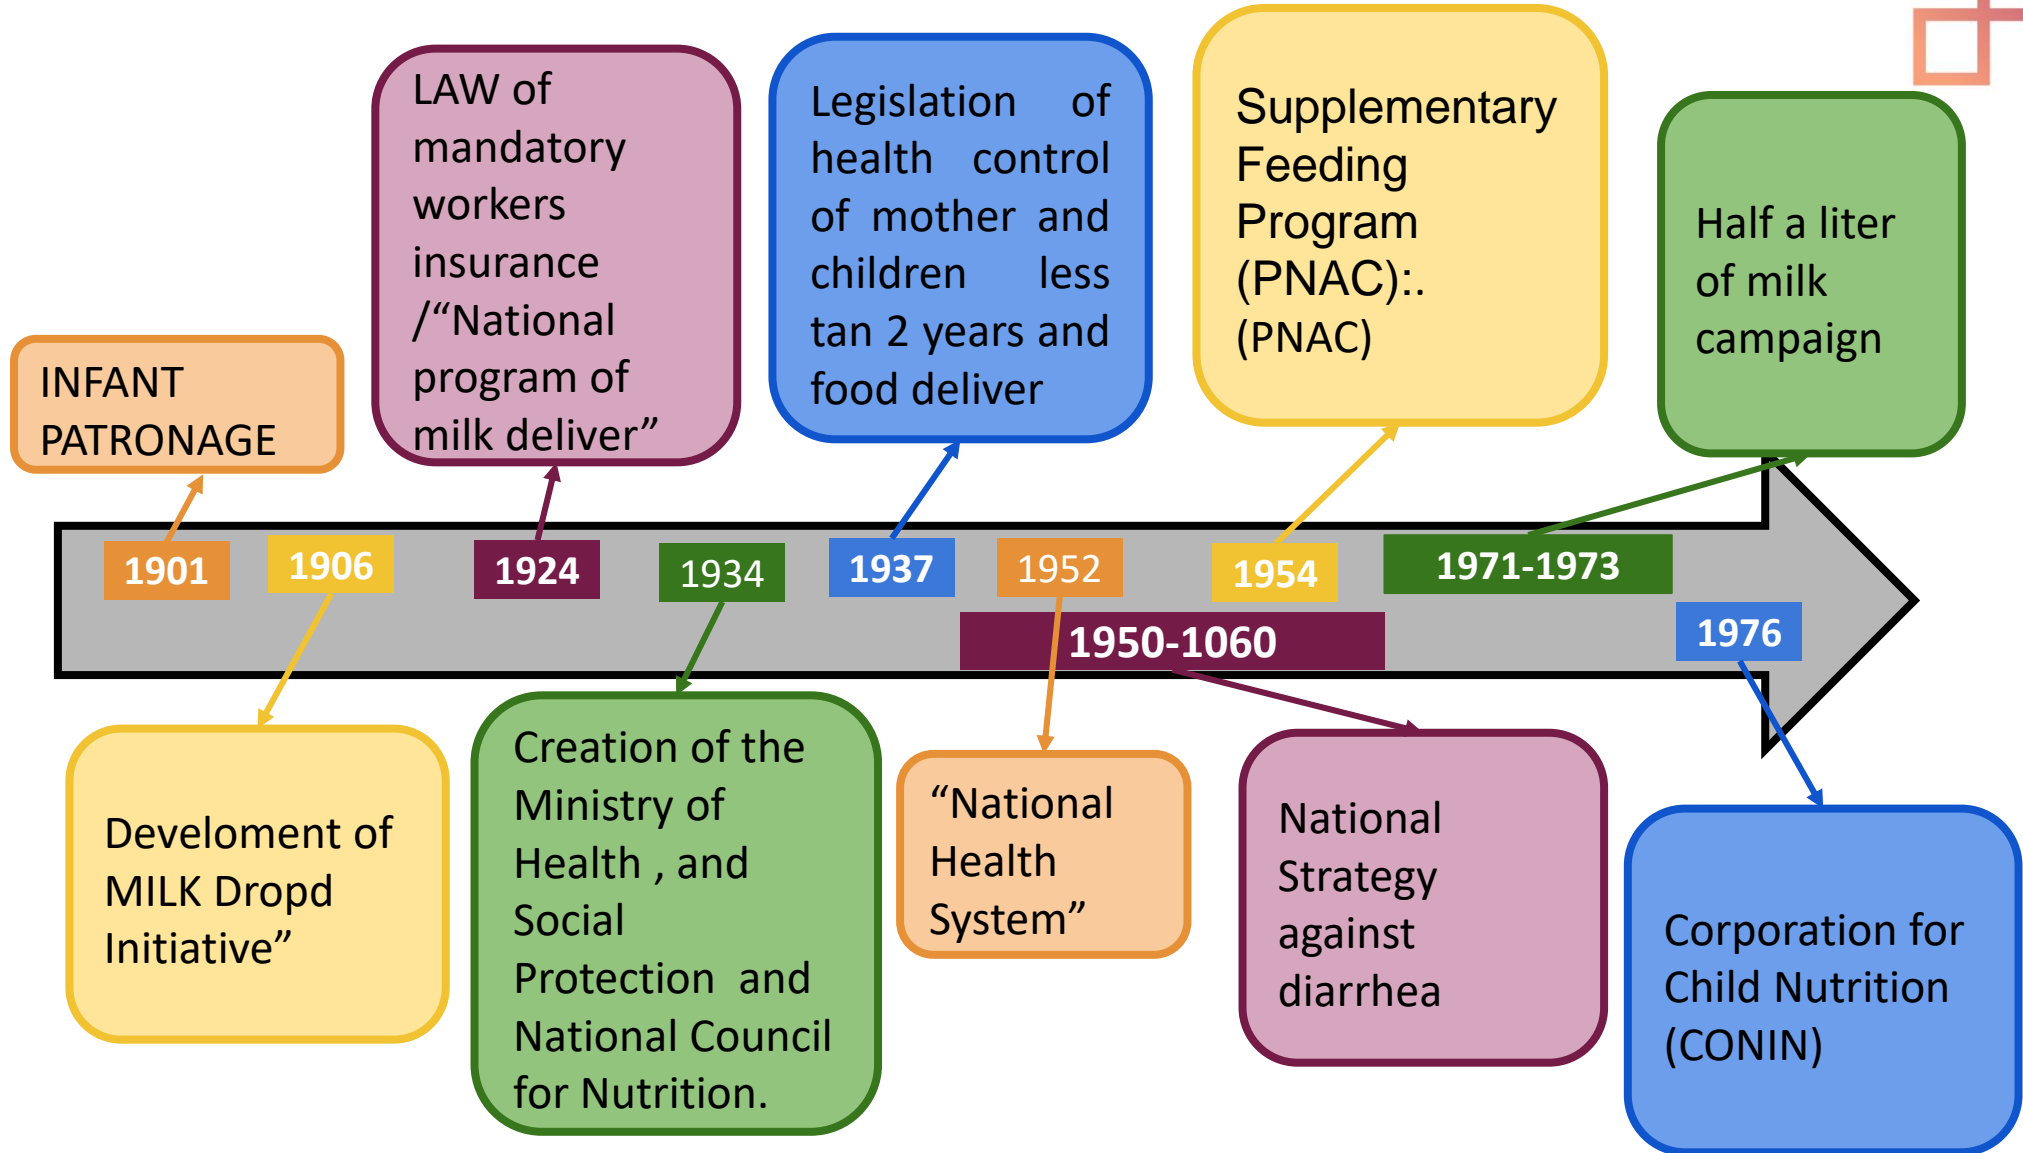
INFANT PATRONAGE

LAW of mandatory workers insurance /“National program of milk deliver”

Legislation of health control of mother and children less tan 2 years and food deliver

Supplementary Feeding Program (PNAC):. (PNAC)

Half a liter of milk campaign

1901

1906

1924

1934

1937

1952

1954

1971-1973

1950-1060

1976

Develoment of MILK Dropd Initiative”

Creation of the Ministry of Health , and Social Protection and National Council for Nutrition.

“National Health System”

National Strategy against diarrhea

Corporation for Child Nutrition (CONIN)